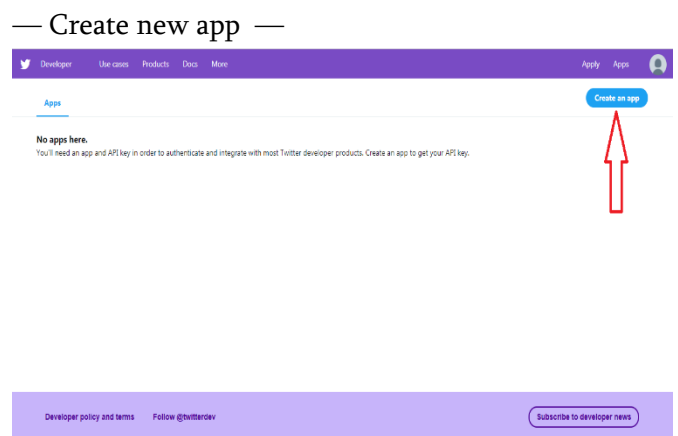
— Create new app —

Developer Use cases Products Docs More Apply Apps

Apps

Create an app

No apps here.

You'll need an app and API key in order to authenticate and integrate with most Twitter developer products. Create an app to get your API key.

Developer policy and terms Follow @twitterdev

Subscribe to developer news